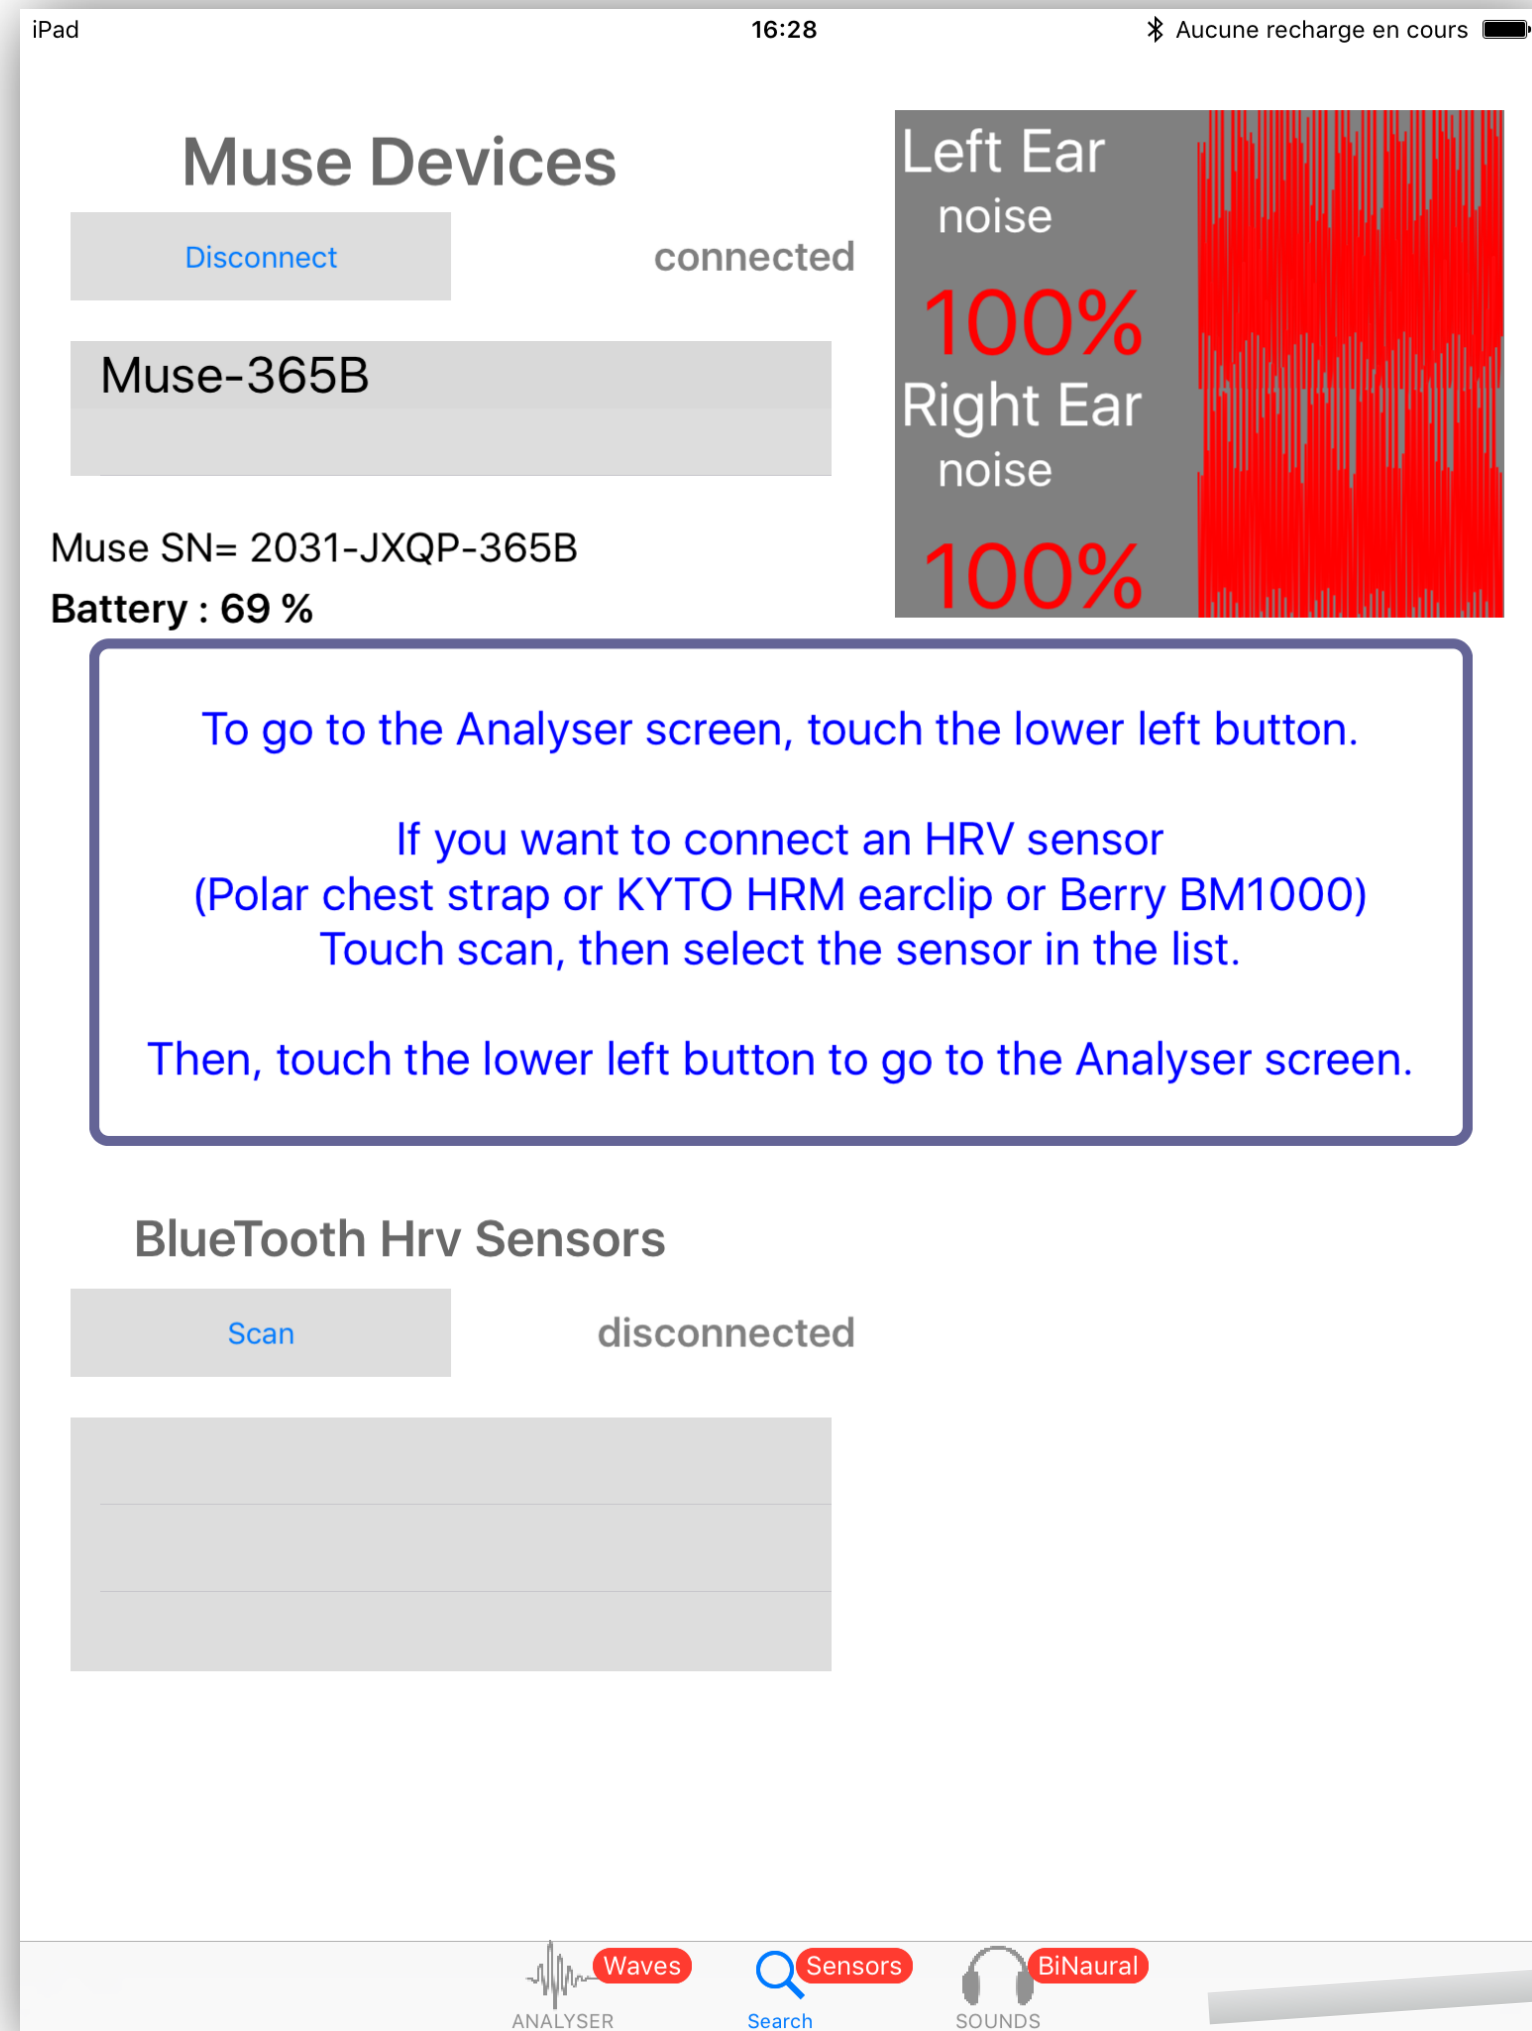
iPad 16:28 Aucune recharge en cours

Muse Devices

Disconnect

connected

Muse-365B

Muse SN= 2031-JXQP-365B

Battery : 69 %

Left Ear noise

100%

Right Ear noise

100%

To go to the Analyser screen, touch the lower left button.

If you want to connect an HRV sensor (Polar chest strap or KYTO HRM earclip or Berry BM1000) Touch scan, then select the sensor in the list.

Then, touch the lower left button to go to the Analyser screen.

BlueTooth Hrv Sensors

Scan

disconnected

Waves
ANALYSER

Sensors
Search

BiNaural
SOUNDS